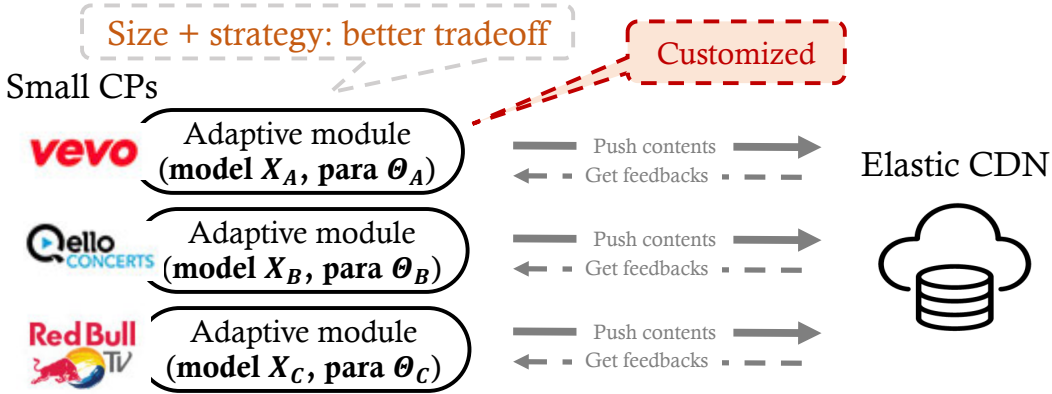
Size + strategy: better tradeoff

Customized

Small CPs

vevo

Adaptive module
(**model $X_A$, para $\Theta_A$**)

Push contents

Get feedbacks

Elastic CDN

Qello CONCERTS

Adaptive module
(**model $X_B$, para $\Theta_B$**)

Push contents

Get feedbacks

Red Bull TV

Adaptive module
(**model $X_C$, para $\Theta_C$**)

Push contents

Get feedbacks